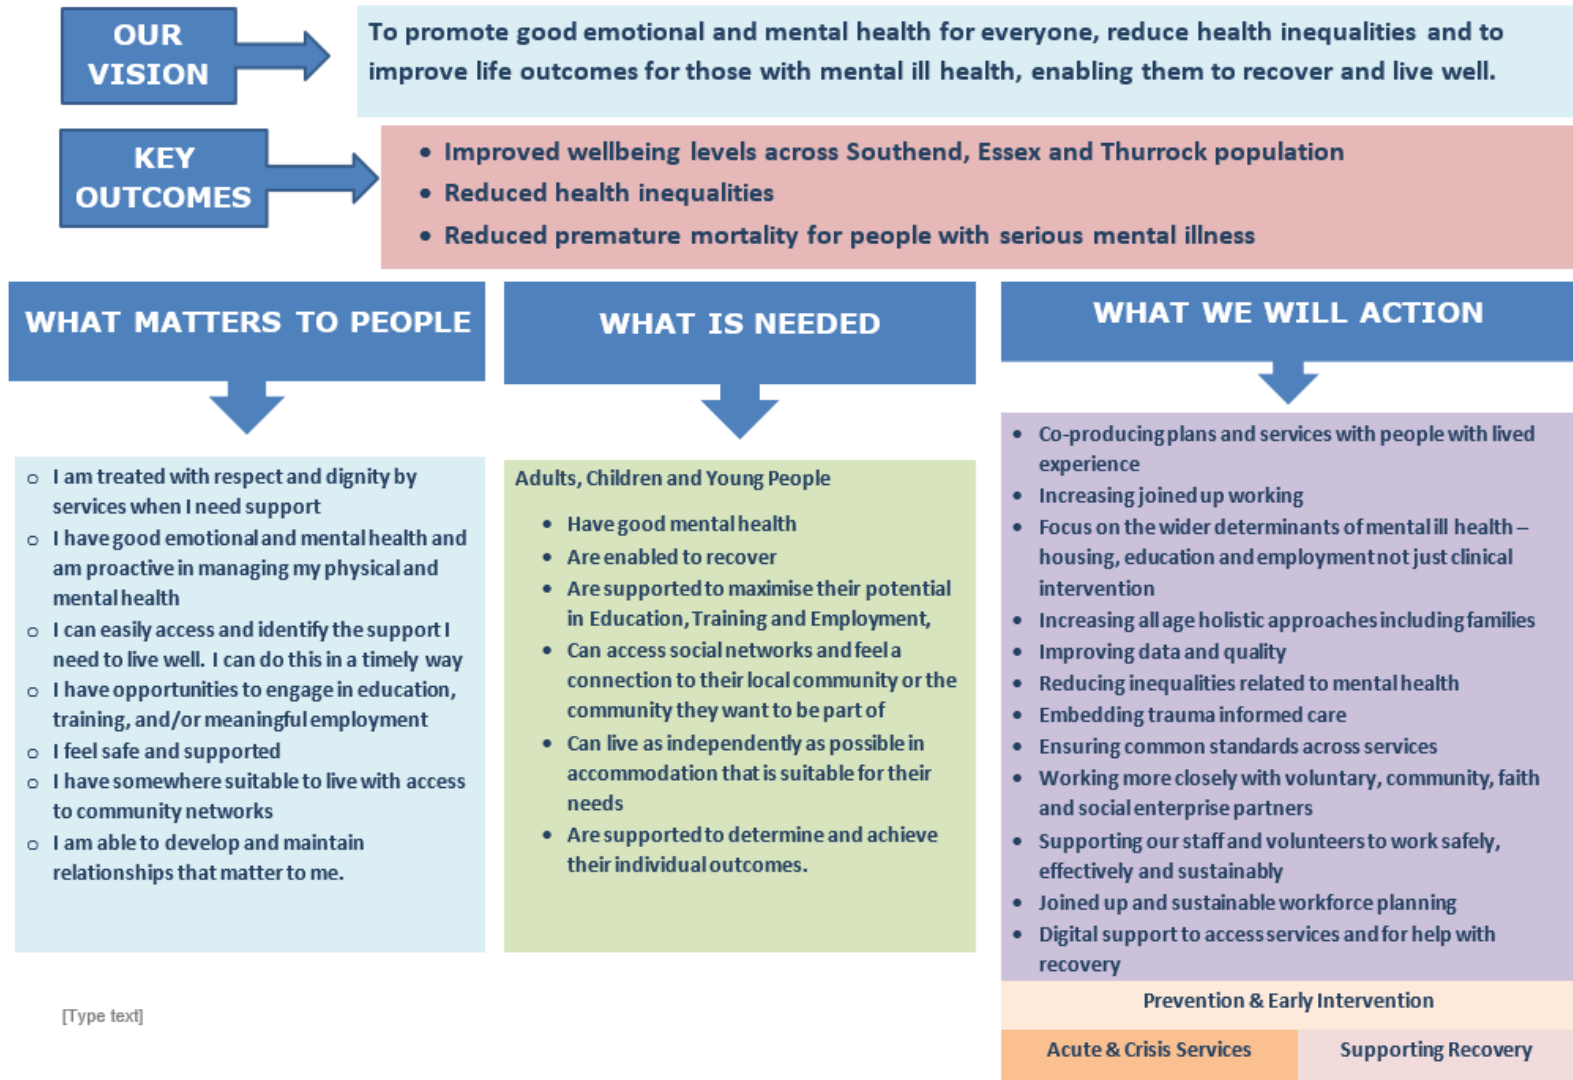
OUR VISION

To promote good emotional and mental health for everyone, reduce health inequalities and to improve life outcomes for those with mental ill health, enabling them to recover and live well.

KEY OUTCOMES

- Improved wellbeing levels across Southend, Essex and Thurrock population
- Reduced health inequalities
- Reduced premature mortality for people with serious mental illness

WHAT MATTERS TO PEOPLE

- I am treated with respect and dignity by services when I need support
- I have good emotional and mental health and am proactive in managing my physical and mental health
- I can easily access and identify the support I need to live well. I can do this in a timely way
- I have opportunities to engage in education, training, and/or meaningful employment
- I feel safe and supported
- I have somewhere suitable to live with access to community networks
- I am able to develop and maintain relationships that matter to me.

WHAT IS NEEDED

Adults, Children and Young People

- Have good mental health
- Are enabled to recover
- Are supported to maximise their potential in Education, Training and Employment,
- Can access social networks and feel a connection to their local community or the community they want to be part of
- Can live as independently as possible in accommodation that is suitable for their needs
- Are supported to determine and achieve their individual outcomes.

WHAT WE WILL ACTION

- Co-producing plans and services with people with lived experience
- Increasing joined up working
- Focus on the wider determinants of mental ill health – housing, education and employment not just clinical intervention
- Increasing all age holistic approaches including families
- Improving data and quality
- Reducing inequalities related to mental health
- Embedding trauma informed care
- Ensuring common standards across services
- Working more closely with voluntary, community, faith and social enterprise partners
- Supporting our staff and volunteers to work safely, effectively and sustainably
- Joined up and sustainable workforce planning
- Digital support to access services and for help with recovery

Prevention & Early Intervention

Acute & Crisis Services

Supporting Recovery

[Type text]